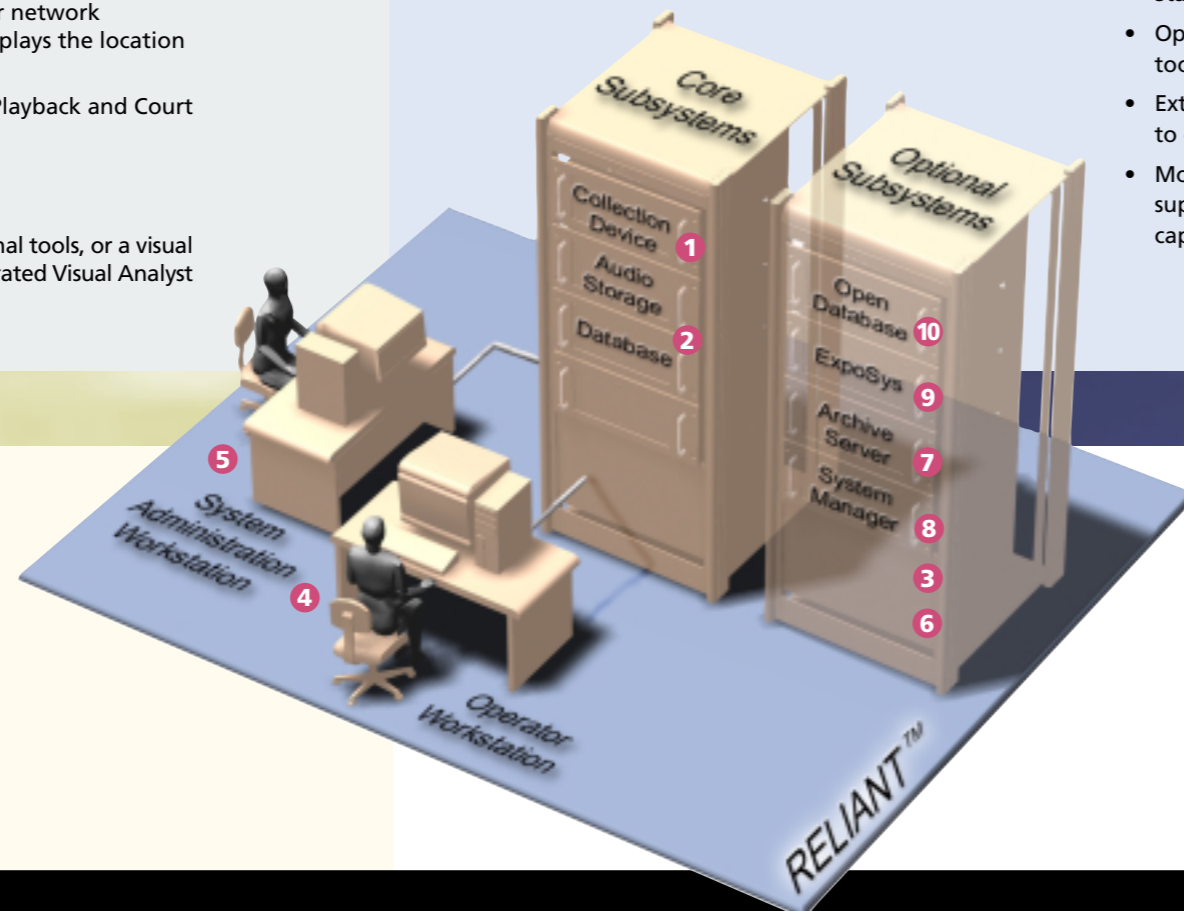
r network
plays the location

Playback and Court

nal tools, or a visual
ated Visual Analyst

• Op
toc

• Ext
to

• Mo
sup
cap

Core Subsystems

Collection Device 1

Audio Storage

Database 2

Optional Subsystems

Open Database 10

ExpoSys 9

Archive Server 7

System Manager 8

3

6

5

System Administration Workstation

4

Operator Workstation

RELIANT™